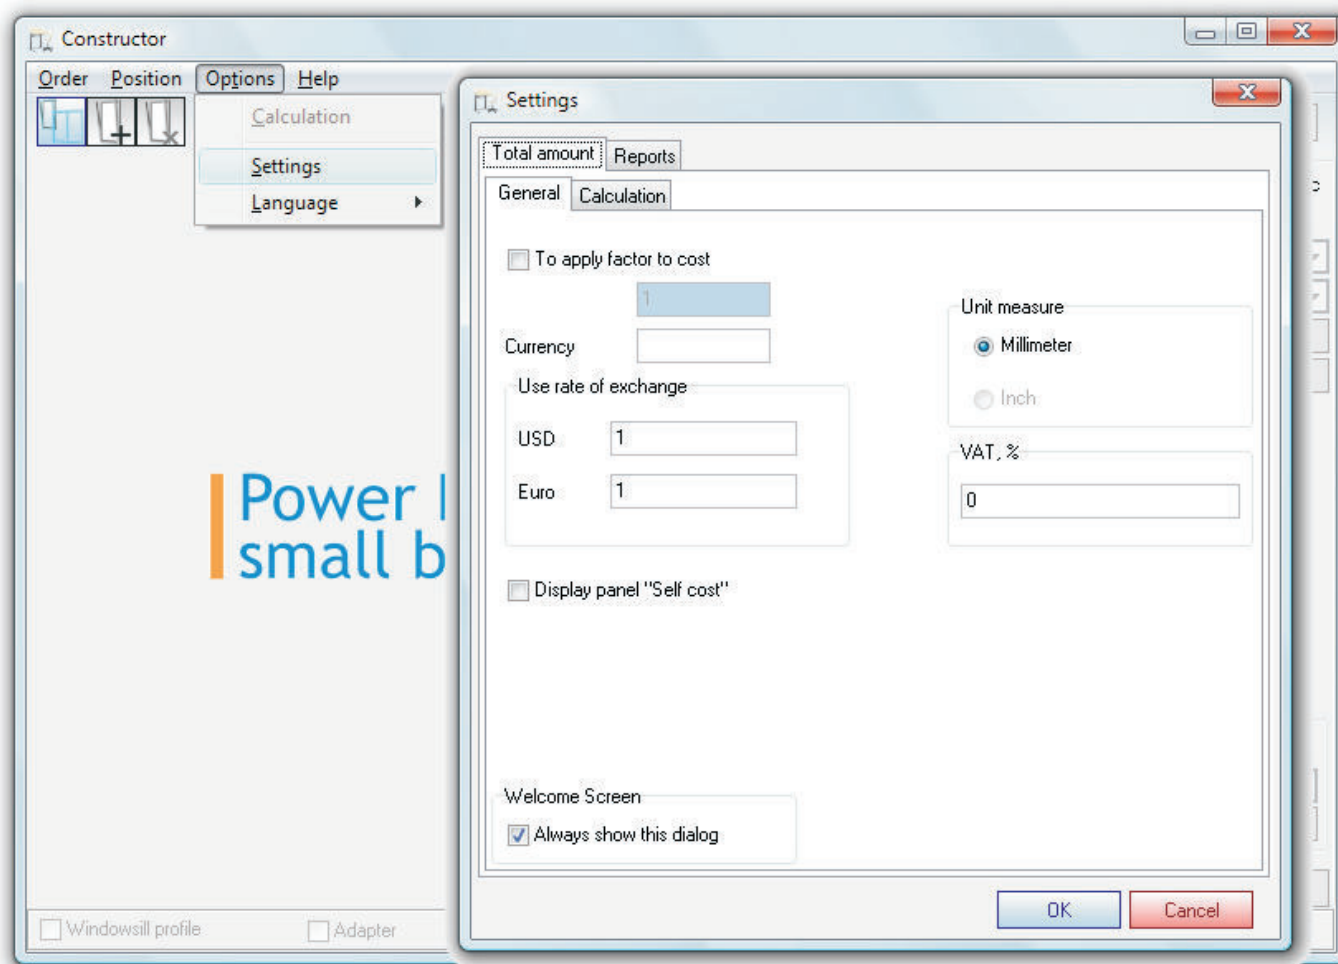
Constructor

Order Position Options Help

Calculation

Settings

Language

Power l
small b

Windowsill profile Adapter

Settings

Total amount Reports

General Calculation

To apply factor to cost

1

Currency

Use rate of exchange

USD 1

Euro 1

Unit measure

Millimeter

Inch

VAT, %

0

Display panel "Self cost"

Welcome Screen

Always show this dialog

OK Cancel